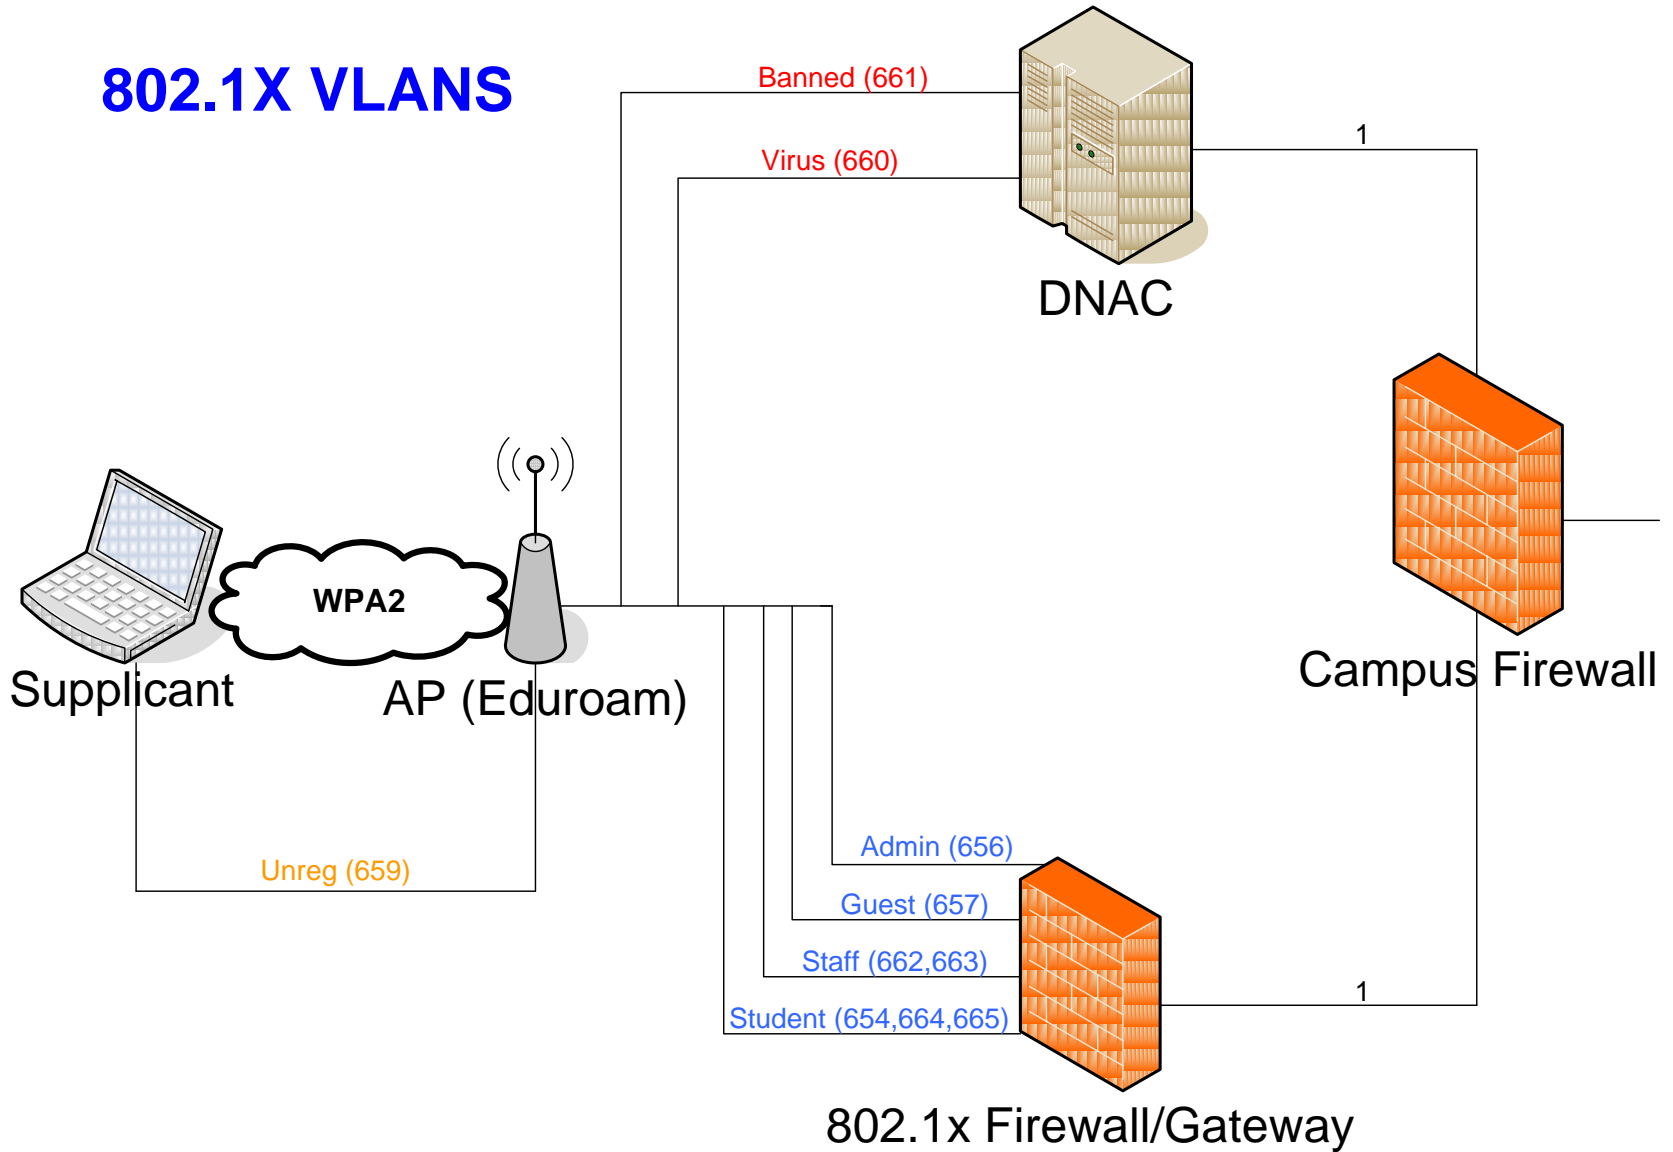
802.1X VLANS

Banned (661)

Virus (660)

1

DNAC

WPA2

Supplicant

AP (Eduroam)

Campus Firewall

Admin (656)

Unreg (659)

Guest (657)

Staff (662,663)

1

Student (654,664,665)

802.1x Firewall/Gateway